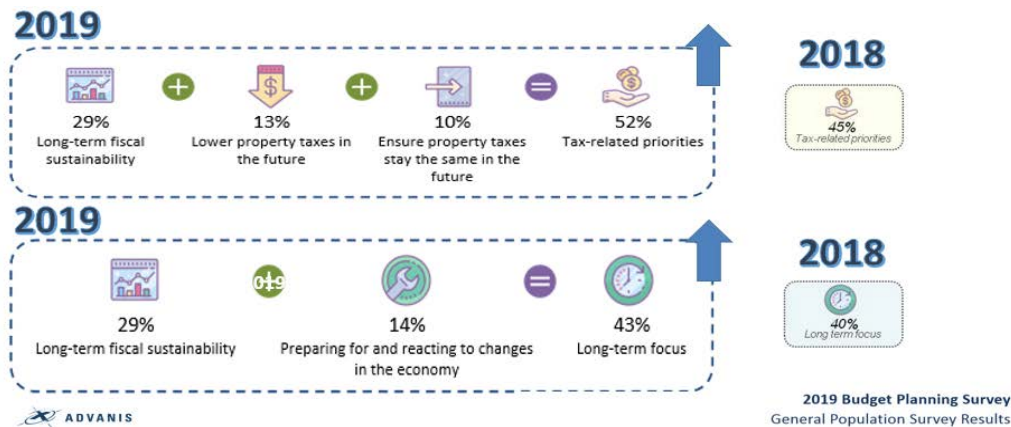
2019

29%
Long-term fiscal sustainability

13%
Lower property taxes in the future

10%
Ensure property taxes stay the same in the future

52%
Tax-related priorities

2018

45%
Tax-related priorities

2019

29%
Long-term fiscal sustainability

019

14%
Preparing for and reacting to changes in the economy

43%
Long-term focus

2018

40%
Long term focus

ADVANIS

2019 Budget Planning Survey
General Population Survey Results